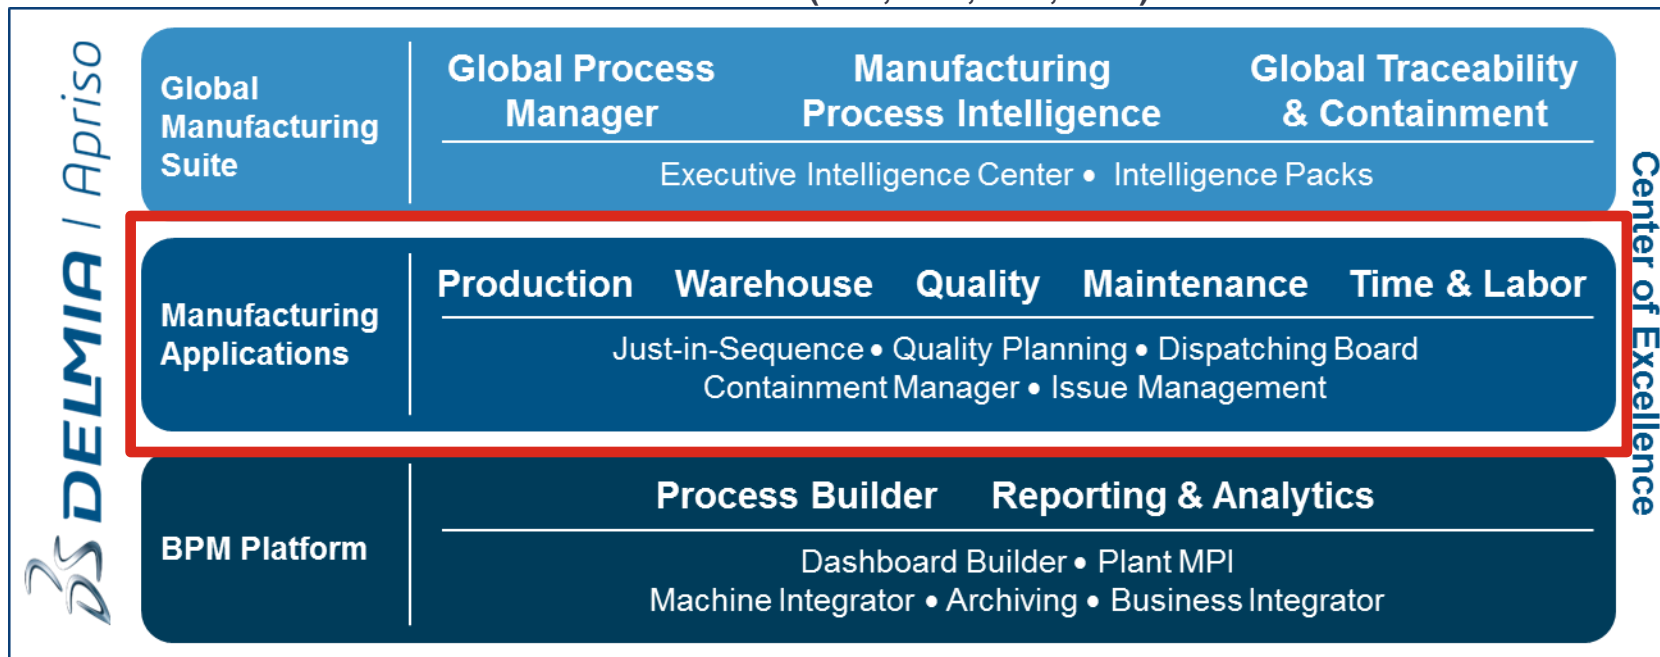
DS DELMIA | Apriso

Global Manufacturing Suite

Global Process Manager

Manufacturing Process Intelligence

Global Traceability & Containment

Executive Intelligence Center • Intelligence Packs

Manufacturing Applications

Production Warehouse Quality Maintenance Time & Labor

Just-in-Sequence • Quality Planning • Dispatching Board
Containment Manager • Issue Management

BPM Platform

Process Builder Reporting & Analytics

Dashboard Builder • Plant MPI
Machine Integrator • Archiving • Business Integrator

Center of Excellence